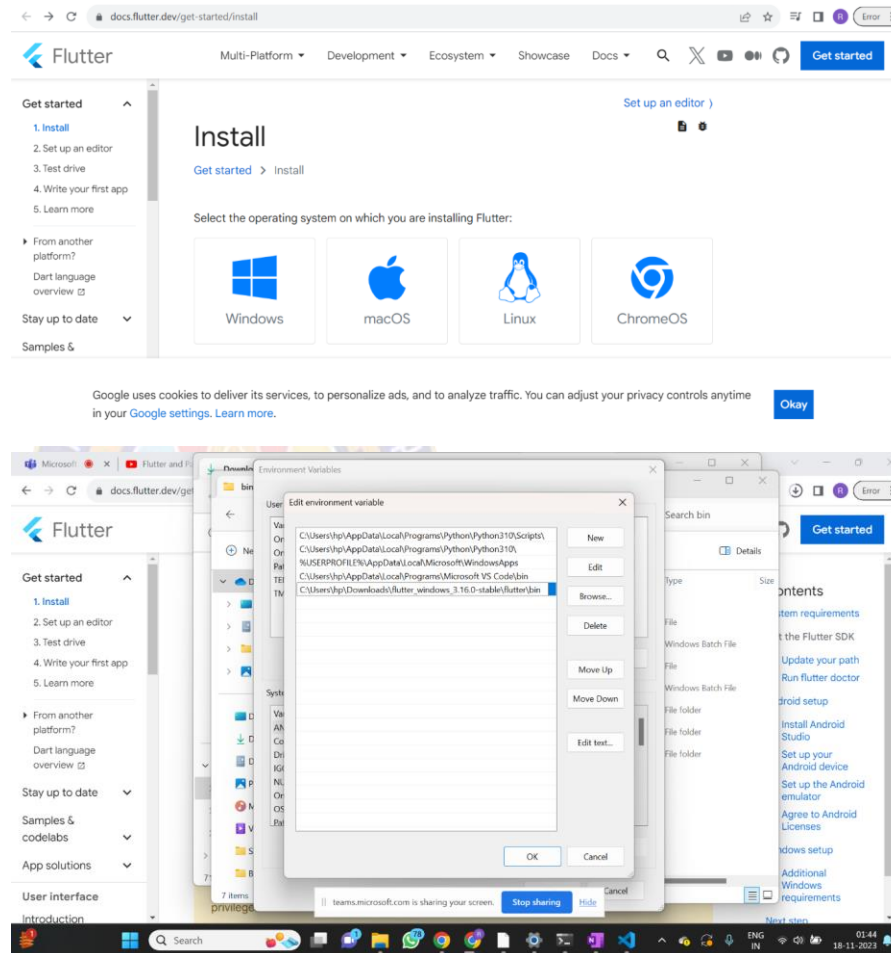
docs.flutter.dev/get-started/install

Error

Flutter

Multi-Platform ▾ Development ▾ Ecosystem ▾ Showcase Docs ▾

Get started

Get started

1. Install
2. Set up an editor
3. Test drive
4. Write your first app
5. Learn more

From another platform?
Dart language overview

Stay up to date

Samples &

Set up an editor ›

Install

Get started › Install

Select the operating system on which you are installing Flutter:

Windows
macOS
Linux
ChromeOS

Google uses cookies to deliver its services, to personalize ads, and to analyze traffic. You can adjust your privacy controls anytime in your Google settings. Learn more.

Okay

Microsoft | Flutter and F

docs.flutter.dev/get

Flutter

Get started

1. Install
2. Set up an editor
3. Test drive
4. Write your first app
5. Learn more

From another platform?
Dart language overview

Stay up to date

Samples & codelabs

App solutions

User interface

Introduction

Environment Variables

Edit environment variable

C:\Users\hp\AppData\Local\Programs\Python\Python310\Scripts\
C:\Users\hp\AppData\Local\Programs\Python\Python310\
%USERPROFILE%\AppData\Local\Microsoft\WindowsApps
C:\Users\hp\AppData\Local\Programs\Microsoft VS Code\bin
C:\Users\hp\Downloads\flutter_windows_3.16.0-stable\flutter\bin

New
Edit
Browse...
Delete
Move Up
Move Down
Edit text...

OK
Cancel

Search bin

Details

Type
Size

File
Windows Batch File
File
Windows Batch File
File folder
File folder
File folder

7 items

ancel

Get started

Contents

System requirements
Get the Flutter SDK
Update your path
Run flutter doctor
Android setup
Install Android Studio
Set up your Android device
Set up the Android emulator
Agree to Android Licenses
Windows setup
Additional Windows requirements
Next step

privilege

teams.microsoft.com is sharing your screen. Stop sharing Hide

Search

ENG IN
01:44
18-11-2023